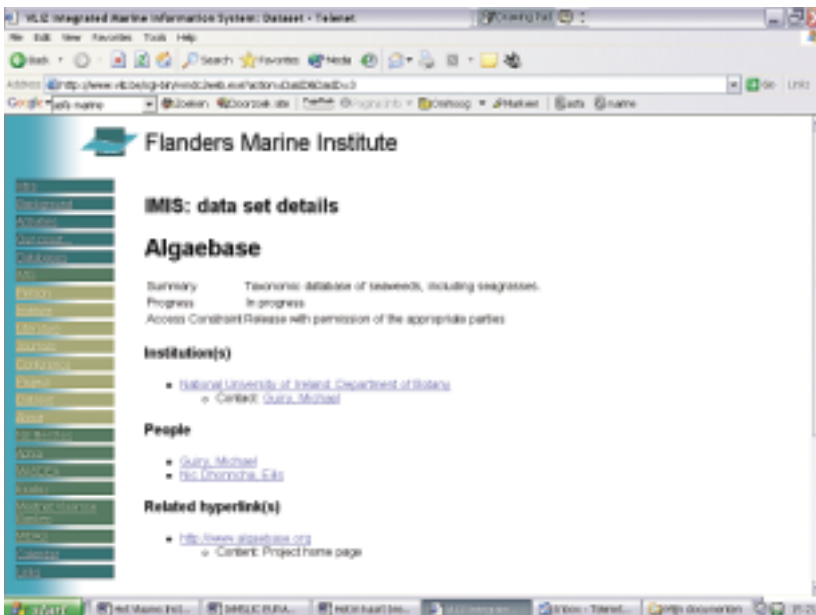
VLIZ Integrated Marine Information System: Dataset - Telenet

File Edit View Favorites Tools Help

Back Search Favorites Media

Address http://www.vliz.be/vmdcdata/imis2/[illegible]

Go Links

Google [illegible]

Flanders Marine Institute

IMIS: data set details

Algaebase

Summary Taxonomic database of seaweeds, including seagrasses.
Progress In progress
Access Constraint Release with permission of the appropriate parties

Institution(s)

- National University of Ireland; Department of Botany
  - Contact: Guiry, Michael

People

- Guiry, Michael
- Nic Dhonncha, Eilis

Related hyperlink(s)

- http://www.algaebase.org
  - Content: Project home page

start